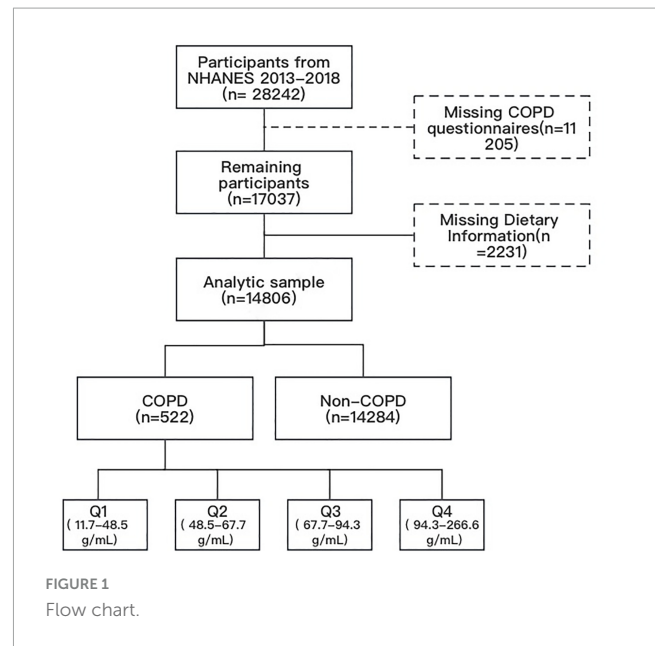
Participants from NHANES 2013–2018 (n= 28242)

Missing COPD questionnaires(n=11 205)

Remaining participants (n=17037)

Missing Dietary Information(n =2231)

Analytic sample (n=14806)

COPD (n=522)

Non-COPD (n=14284)

Q1 ( 11.7–48.5 g/mL)

Q2 ( 48.5–67.7 g/mL)

Q3 ( 67.7–94.3 g/mL)

Q4 ( 94.3–266.6 g/mL)

FIGURE 1
Flow chart.